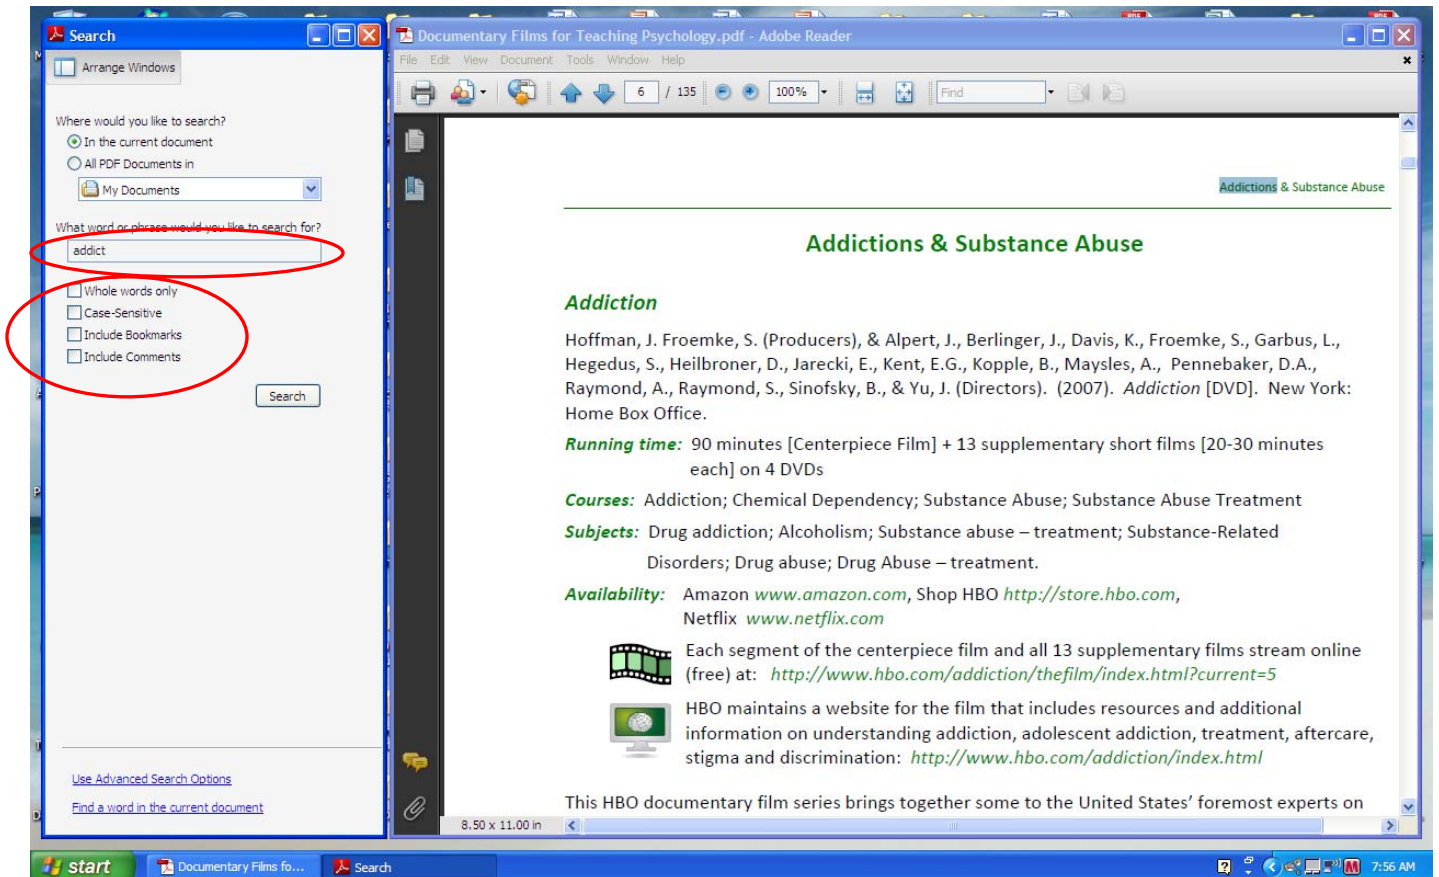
Search

Arrange Windows

Where would you like to search?
In the current document
All PDF Documents in
My Documents

What word or phrase would you like to search for?
addict

Whole words only
Case-Sensitive
Include Bookmarks
Include Comments

Search

Use Advanced Search Options
Find a word in the current document

Documentary Films for Teaching Psychology.pdf - Adobe Reader

File Edit View Document Tools Window Help

6 / 135 100% Find

Addictions & Substance Abuse

Addictions & Substance Abuse

Addiction

Hoffman, J. Froemke, S. (Producers), & Alpert, J., Berlinger, J., Davis, K., Froemke, S., Garbus, L., Hegedus, S., Heilbroner, D., Jarecki, E., Kent, E.G., Kopple, B., Maysles, A., Pennebaker, D.A., Raymond, A., Raymond, S., Sinofsky, B., & Yu, J. (Directors). (2007). Addiction [DVD]. New York: Home Box Office.

Running time: 90 minutes [Centerpiece Film] + 13 supplementary short films [20-30 minutes each] on 4 DVDs

Courses: Addiction; Chemical Dependency; Substance Abuse; Substance Abuse Treatment

Subjects: Drug addiction; Alcoholism; Substance abuse – treatment; Substance-Related Disorders; Drug abuse; Drug Abuse – treatment.

Availability: Amazon www.amazon.com, Shop HBO http://store.hbo.com, Netflix www.netflix.com

Each segment of the centerpiece film and all 13 supplementary films stream online (free) at: http://www.hbo.com/addiction/thefilm/index.html?current=5

HBO maintains a website for the film that includes resources and additional information on understanding addiction, adolescent addiction, treatment, aftercare, stigma and discrimination: http://www.hbo.com/addiction/index.html

This HBO documentary film series brings together some to the United States' foremost experts on

8.50 x 11.00 in

start Documentary Films fo... Search 7:56 AM